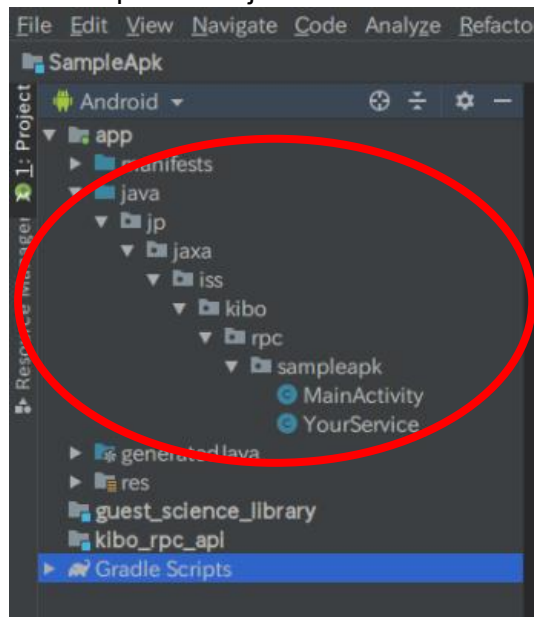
File Edit View Navigate Code Analyze Refacto

SampleApk

1: Project

Resource Manager

Android

app

manifests

java

jp

jaxa

iss

kibo

rpc

sampleapk

MainActivity

YourService

generatedJava

res

guest_science_library

kibo_rpc_api

Gradle Scripts